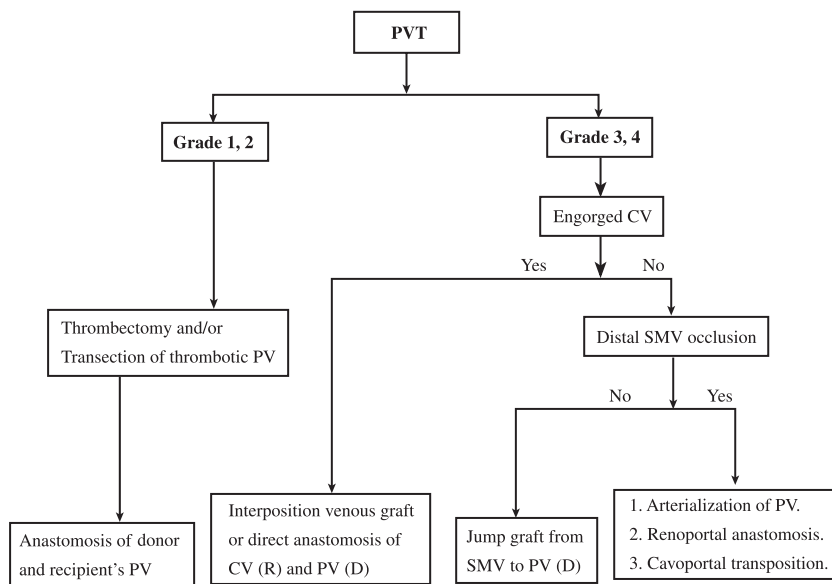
PVT

Grade 1, 2

Grade 3, 4

Engorged CV

Yes

No

Thrombectomy and/or Transection of thrombotic PV

Distal SMV occlusion

No

Yes

Anastomosis of donor and recipient's PV

Interposition venous graft or direct anastomosis of CV (R) and PV (D)

Jump graft from SMV to PV (D)

1. Arterialization of PV.
2. Renoportal anastomosis.
3. Cavoportal transposition.